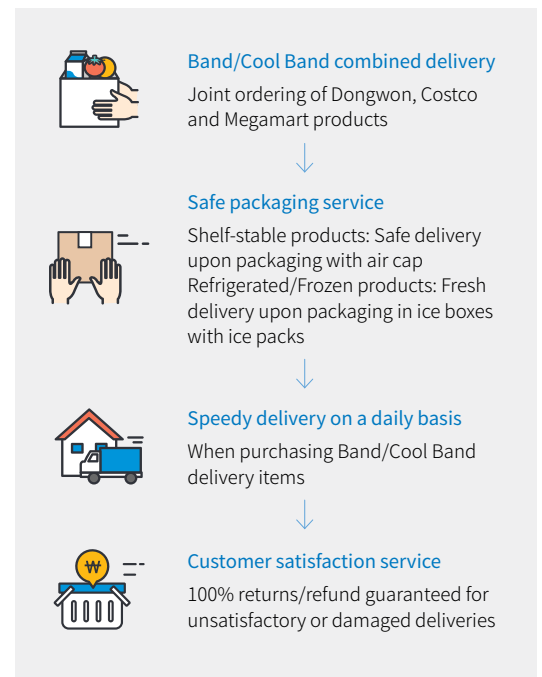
Band/Cool Band combined delivery

Joint ordering of Dongwon, Costco and Megamart products

Safe packaging service

Shelf-stable products: Safe delivery upon packaging with air cap
Refrigerated/Frozen products: Fresh delivery upon packaging in ice boxes with ice packs

Speedy delivery on a daily basis

When purchasing Band/Cool Band delivery items

₩

Customer satisfaction service

100% returns/refund guaranteed for unsatisfactory or damaged deliveries